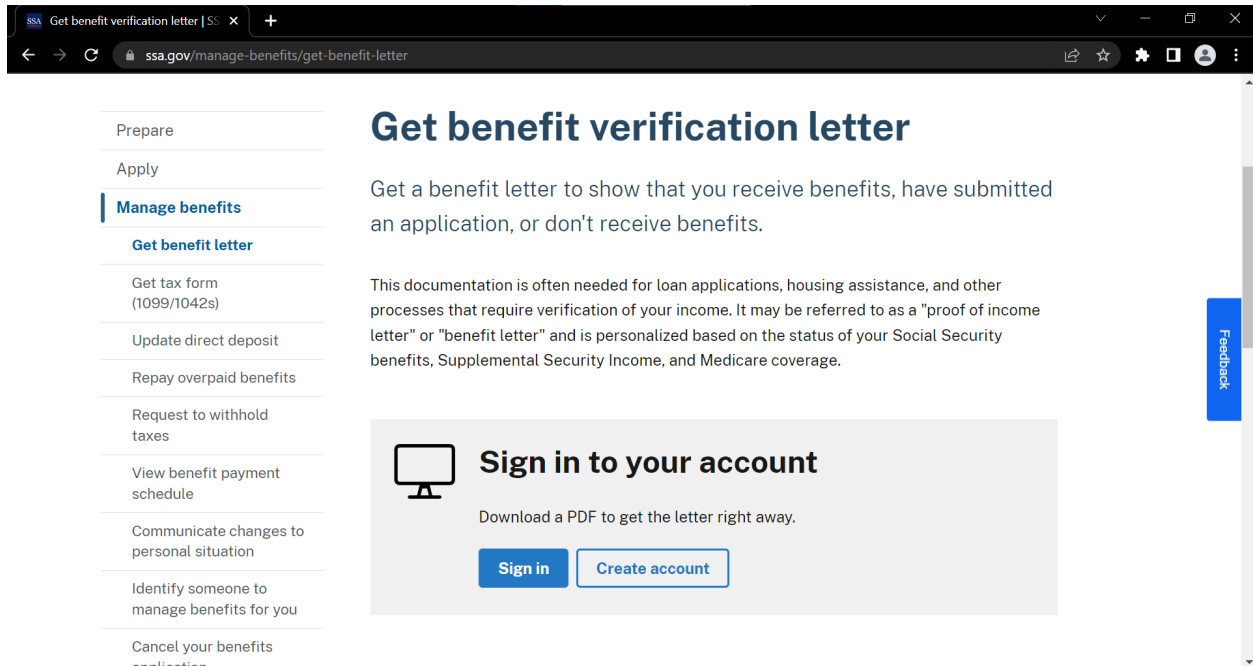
SSA Get benefit verification letter | SS ×
+
ssa.gov/manage-benefits/get-benefit-letter

Prepare
Apply
Manage benefits
Get benefit letter
Get tax form (1099/1042s)
Update direct deposit
Repay overpaid benefits
Request to withhold taxes
View benefit payment schedule
Communicate changes to personal situation
Identify someone to manage benefits for you
Cancel your benefits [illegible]

Get benefit verification letter

Get a benefit letter to show that you receive benefits, have submitted an application, or don't receive benefits.

This documentation is often needed for loan applications, housing assistance, and other processes that require verification of your income. It may be referred to as a "proof of income letter" or "benefit letter" and is personalized based on the status of your Social Security benefits, Supplemental Security Income, and Medicare coverage.

Sign in to your account

Download a PDF to get the letter right away.

Sign in
Create account

Feedback